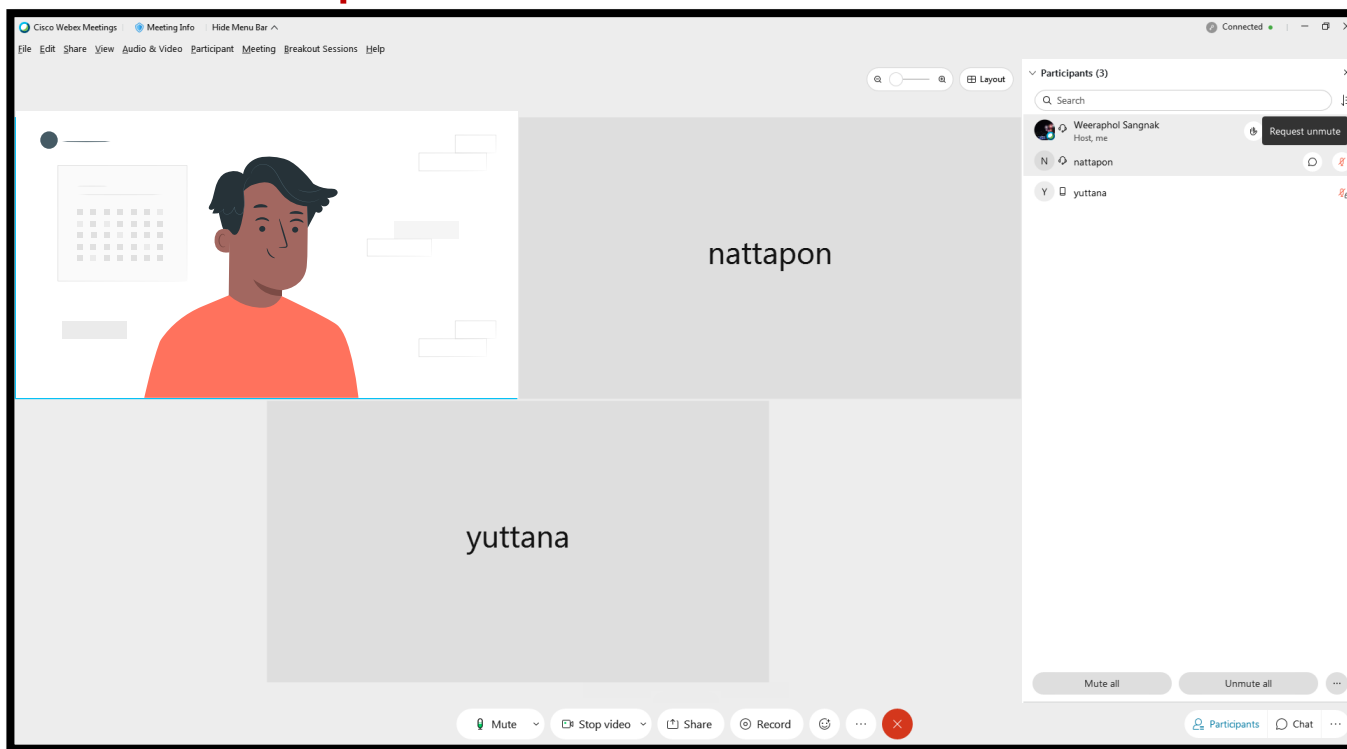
Cisco Webex Meetings Meeting Info Hide Menu Bar ^ Connected •

File Edit Share View Audio & Video Participant Meeting Breakout Sessions Help

Layout

Participants (3)

Search

Weeraphol Sangnak
Host, me

Request unmute

N nattapon

Y yuttana

nattapon

yuttana

Mute all

Unmute all

Mute

Stop video

Share

Record

Participants

Chat